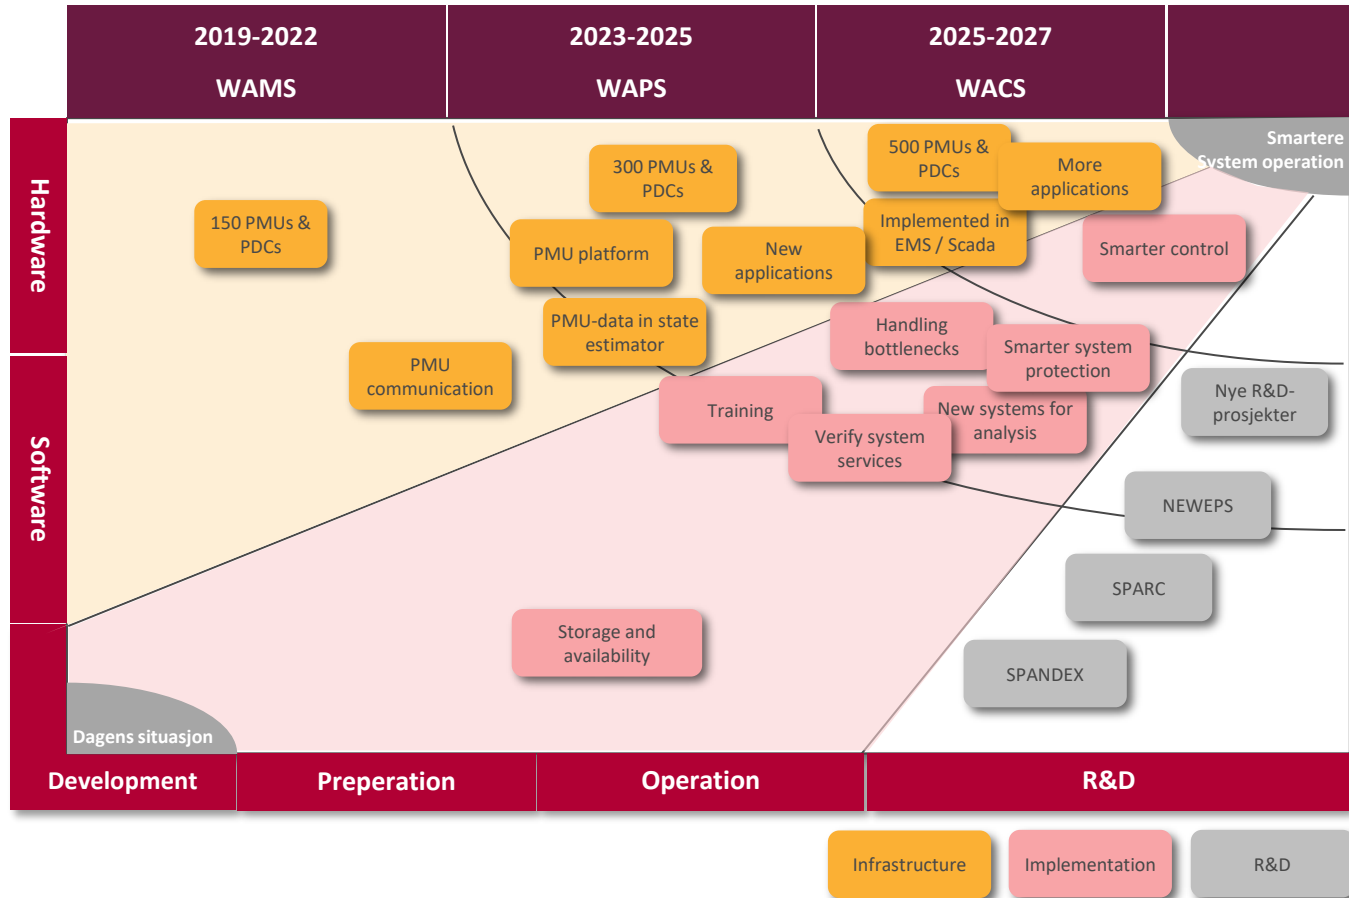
2019-2022
WAMS

2023-2025
WAPS

2025-2027
WACS

Smartere System operation

Hardware

Software

150 PMUs & PDCs

300 PMUs & PDCs

500 PMUs & PDCs

More applications

PMU platform

New applications

Implemented in EMS / Scada

Smarter control

PMU-data in state estimator

PMU communication

Handling bottlenecks

Smarter system protection

Nye R&D-prosjekter

Training

New systems for analysis

Verify system services

NEWEPS

SPARC

SPANDEX

Storage and availability

Dagens situasjon

Development

Preperation

Operation

R&D

Infrastructure

Implementation

R&D